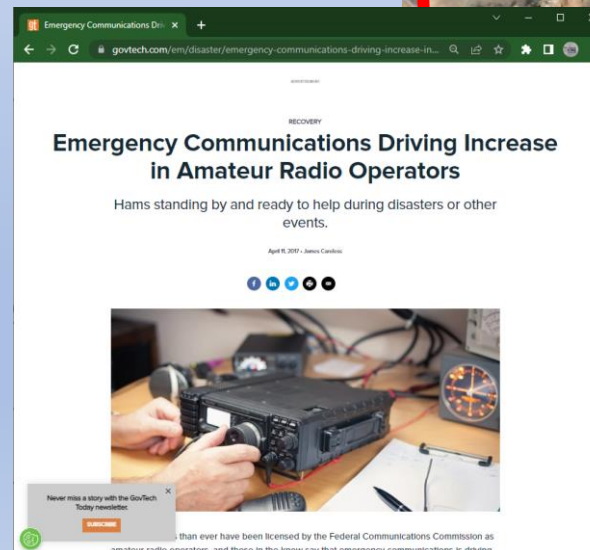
Emergency Communications Dri ×

govtech.com/em/disaster/emergency-communications-driving-increase-in...

ADVERTISEMENT

RECOVERY

Emergency Communications Driving Increase in Amateur Radio Operators

Hams standing by and ready to help during disasters or other events.

April 11, 2017 • James Carelock

Never miss a story with the GovTech Today newsletter.

SUBSCRIBE

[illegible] than ever have been licensed by the Federal Communications Commission as amateur radio operators, and those in the know say that emergency communications is driving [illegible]